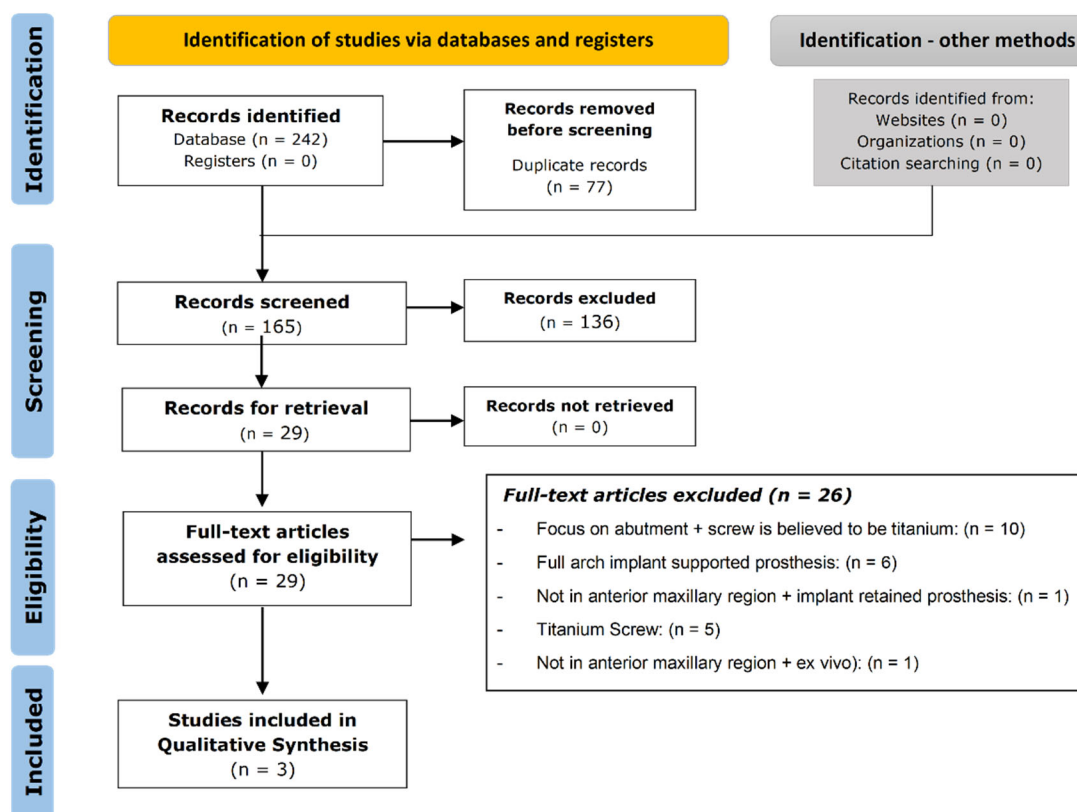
Identification

Identification of studies via databases and registers

Identification - other methods

Records identified
Database (n = 242)
Registers (n = 0)

Records removed before screening
Duplicate records
(n = 77)

Records identified from:
Websites (n = 0)
Organizations (n = 0)
Citation searching (n = 0)

Screening

Records screened
(n = 165)

Records excluded
(n = 136)

Records for retrieval
(n = 29)

Records not retrieved
(n = 0)

Eligibility

Full-text articles assessed for eligibility
(n = 29)

Full-text articles excluded (n = 26)

- Focus on abutment + screw is believed to be titanium: (n = 10)
- Full arch implant supported prosthesis: (n = 6)
- Not in anterior maxillary region + implant retained prosthesis: (n = 1)
- Titanium Screw: (n = 5)
- Not in anterior maxillary region + ex vivo): (n = 1)

Included

Studies included in Qualitative Synthesis
(n = 3)